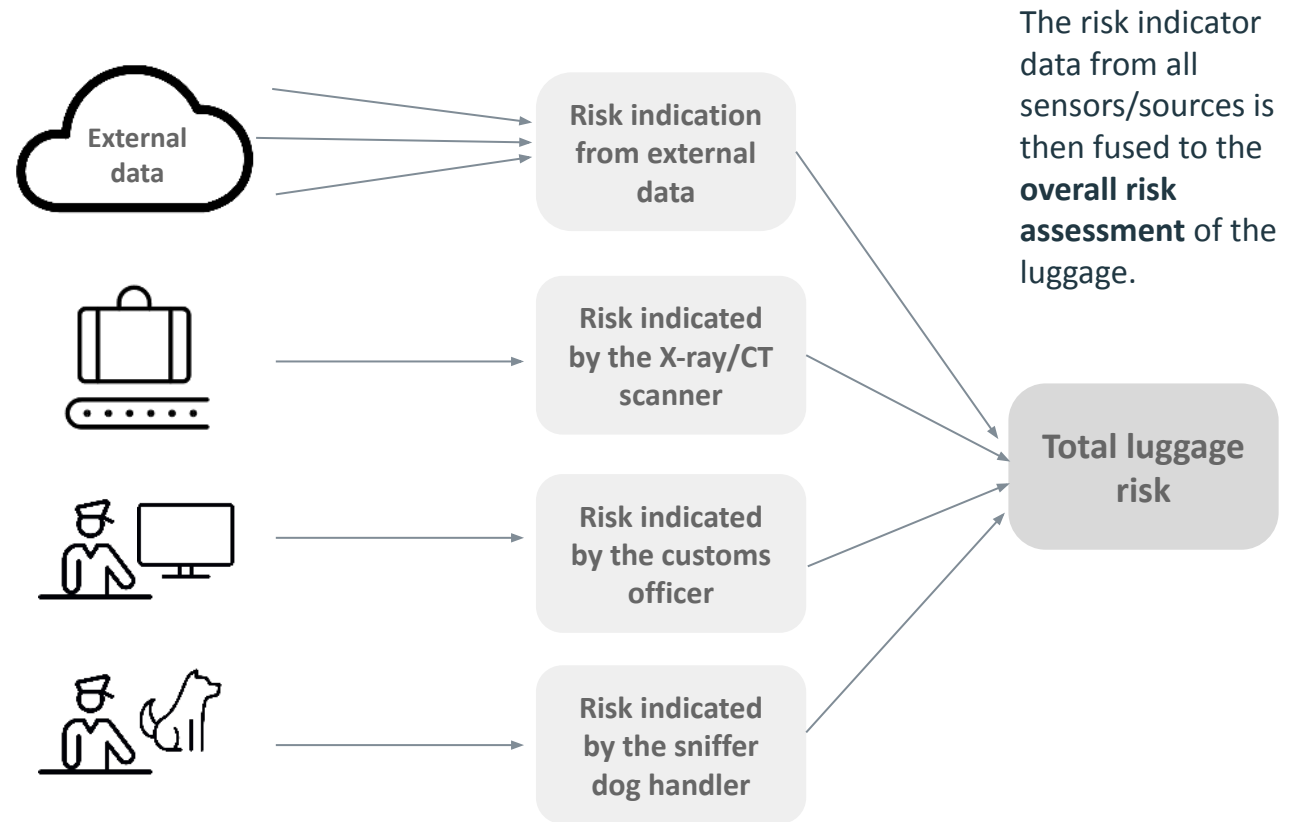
External data

Risk indication from external data

Risk indicated by the X-ray/CT scanner

Risk indicated by the customs officer

Risk indicated by the sniffer dog handler

The risk indicator data from all sensors/sources is then fused to the **overall risk assessment** of the luggage.

Total luggage risk